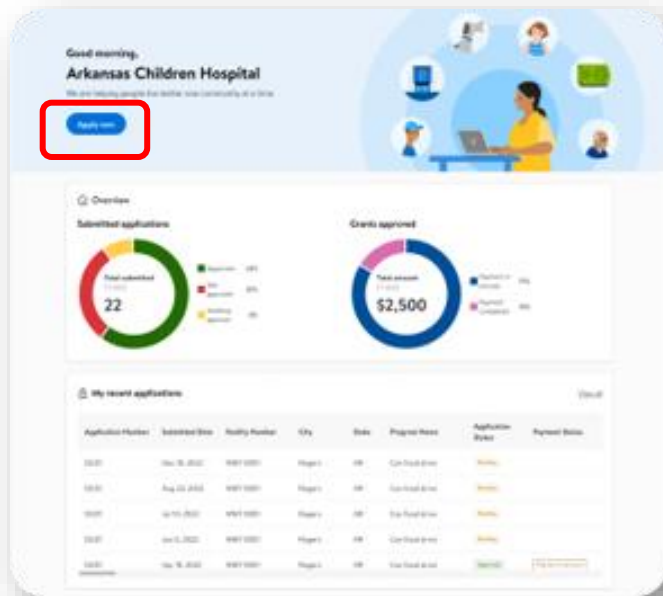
Good morning,
Arkansas Children Hospital
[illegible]

Apply now

Overview

Submitted applications

Total submitted
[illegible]
22

Approved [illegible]
Not approved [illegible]
Awaiting approval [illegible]

Grants approved

Total amount
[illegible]
$2,500

Payment in process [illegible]
Payment completed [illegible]

My recent applications

View all

| Application Number | Submitted Date | Facility Number | City | State | Program Name | Application Status | Payment Status |
|---|---|---|---|---|---|---|---|
| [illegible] | Nov 18, 2022 | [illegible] | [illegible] | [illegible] | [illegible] | Pending | |
| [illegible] | Aug 22, 2022 | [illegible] | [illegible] | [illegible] | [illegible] | Pending | |
| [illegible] | Jul 11, 2022 | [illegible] | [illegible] | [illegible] | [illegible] | Pending | |
| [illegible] | Jun 5, 2022 | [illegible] | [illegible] | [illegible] | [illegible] | Pending | |
| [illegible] | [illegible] | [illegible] | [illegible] | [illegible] | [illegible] | Approved | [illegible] |